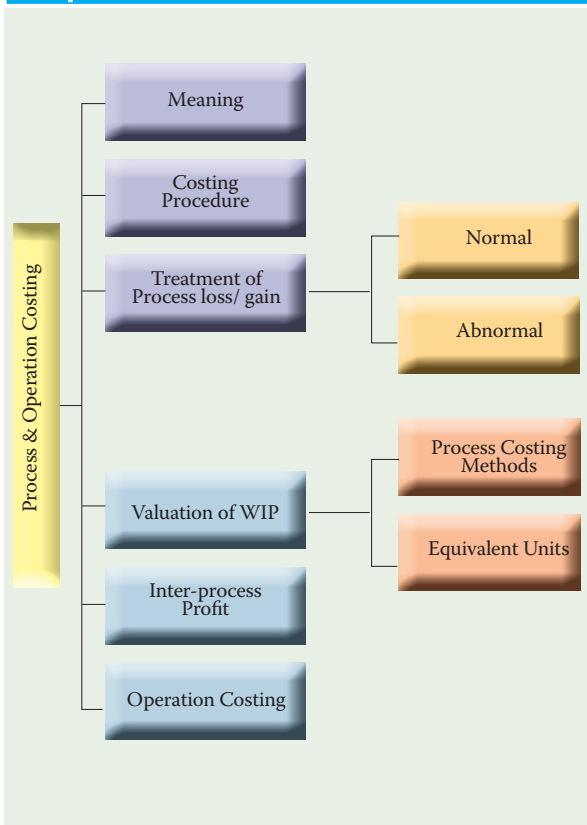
Process & Operation Costing

Meaning

Costing Procedure

Treatment of Process loss/ gain

Normal

Abnormal

Valuation of WIP

Process Costing Methods

Equivalent Units

Inter-process Profit

Operation Costing